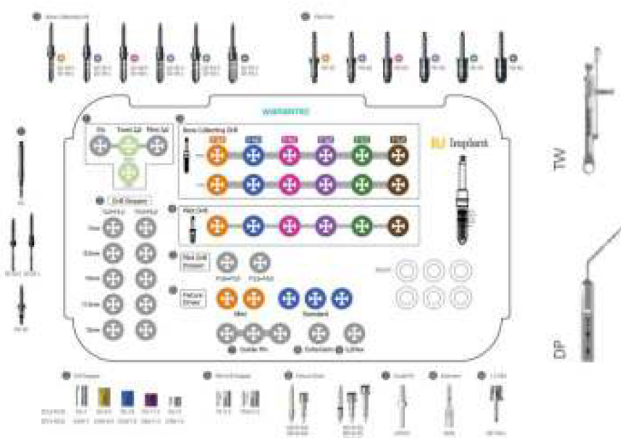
Bone Collecting Drill

Pilot Drill

WARANTEC

Pin

Twist Drill

Pilot Drill

Bone Collecting Drill

IU Implant

Drill Stopper

Pilot Drill

Pilot Drill Stopper

Fixture Driver

Mini

Standard

Guide Pin

Extension

Ratchet

TW

DP

Drill Stopper

Pilot Drill Stopper

Fixture Driver

Guide Pin

Extension

Ratchet